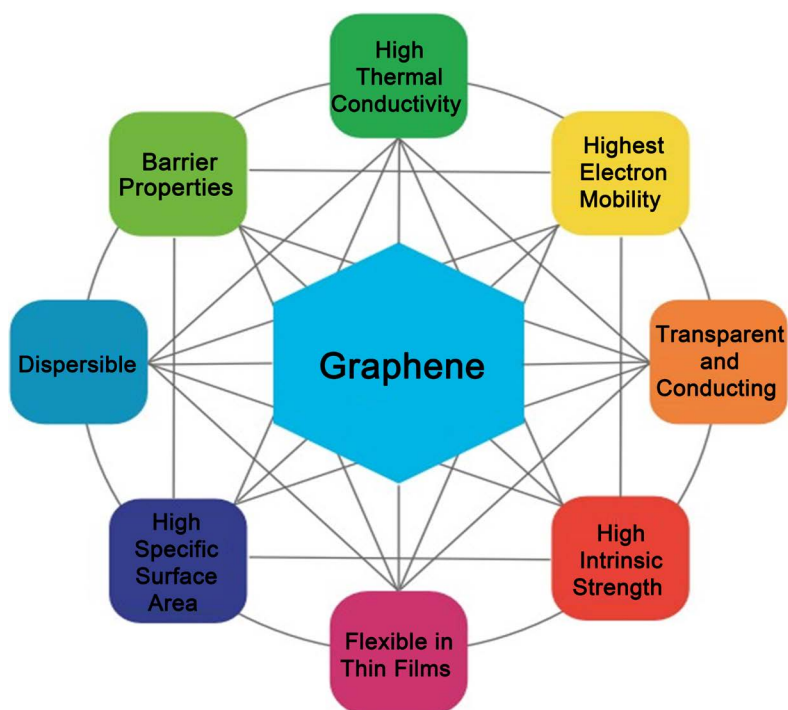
High Thermal Conductivity

Highest Electron Mobility

Transparent and Conducting

High Intrinsic Strength

Flexible in Thin Films

High Specific Surface Area

Dispersible

Barrier Properties

Graphene